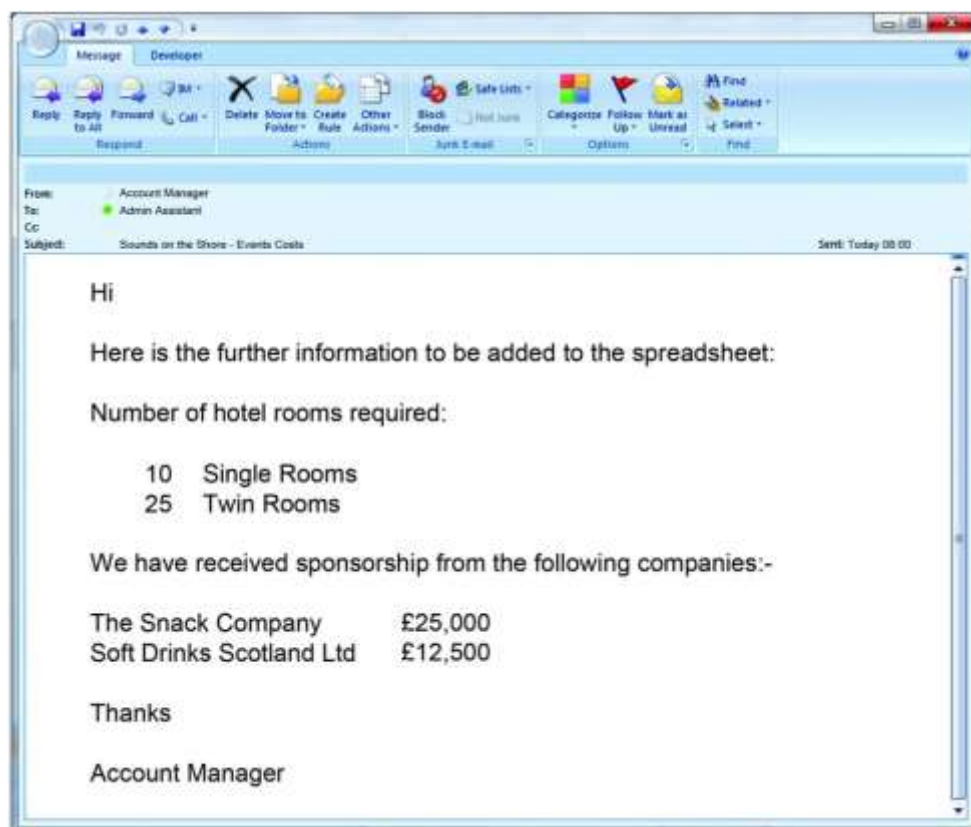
Message Developer

Reply Reply to All Forward Call
Respond

Delete Move to Folder Create Rule Other Actions
Actions

Block Sender Safe Lists Not Junk
Junk E-mail

Categorize Follow Up Mark as Unread
Options

Find Related Select
Find

From: Account Manager
To: Admin Assistant
Cc
Subject: Sounds on the Shore - Events Costs
Sent: Today 08:00

Hi

Here is the further information to be added to the spreadsheet:

Number of hotel rooms required:

10 Single Rooms
25 Twin Rooms

We have received sponsorship from the following companies:-

| | |
|---|---|
| The Snack Company | £25,000 |
| Soft Drinks Scotland Ltd | £12,500 |

Thanks

Account Manager